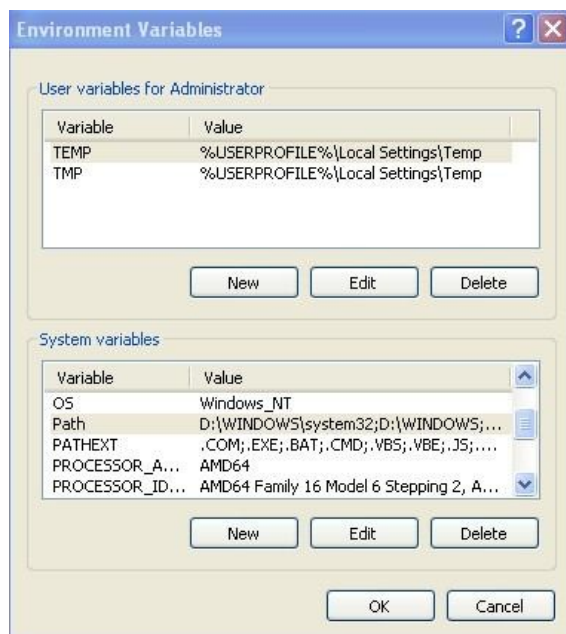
Environment Variables

User variables for Administrator

| Variable | Value |
|---|---|
| TEMP | %USERPROFILE%\Local Settings\Temp |
| TMP | %USERPROFILE%\Local Settings\Temp |

New Edit Delete

System variables

| Variable | Value |
|---|---|
| OS | Windows_NT |
| Path | D:\WINDOWS\system32;D:\WINDOWS;... |
| PATHEXT | .COM;.EXE;.BAT;.CMD;.VBS;.VBE;.JS;.... |
| PROCESSOR_A... | AMD64 |
| PROCESSOR_ID... | AMD64 Family 16 Model 6 Stepping 2, A... |

New Edit Delete

OK Cancel